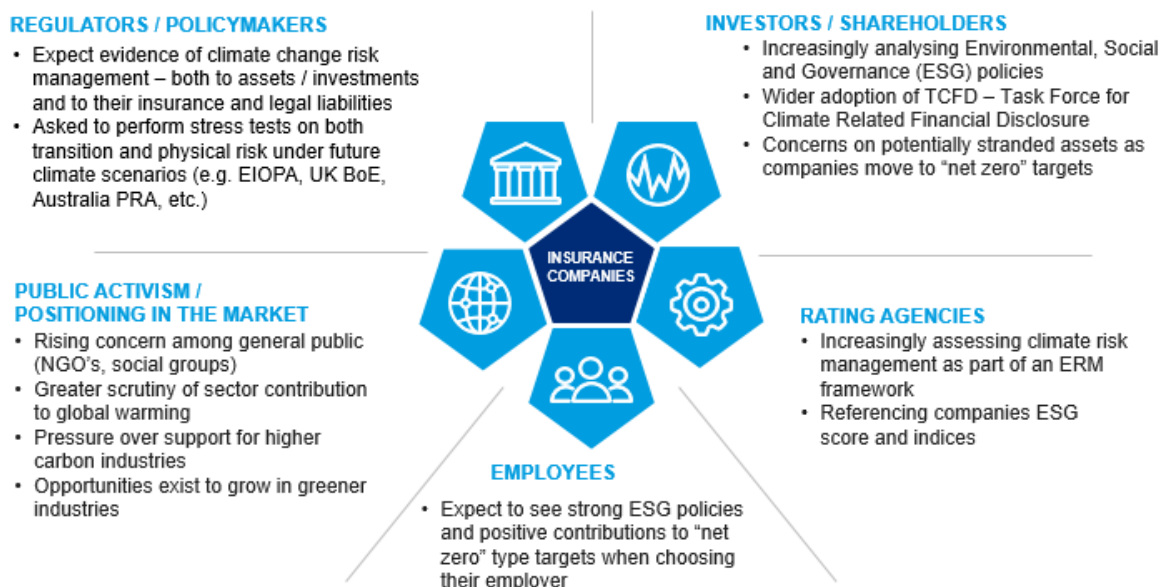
REGULATORS / POLICYMAKERS

• Expect evidence of climate change risk management – both to assets / investments and to their insurance and legal liabilities
• Asked to perform stress tests on both transition and physical risk under future climate scenarios (e.g. EIOPA, UK BoE, Australia PRA, etc.)

INVESTORS / SHAREHOLDERS

• Increasingly analysing Environmental, Social and Governance (ESG) policies
• Wider adoption of TCFD – Task Force for Climate Related Financial Disclosure
• Concerns on potentially stranded assets as companies move to "net zero" targets

INSURANCE COMPANIES

PUBLIC ACTIVISM / POSITIONING IN THE MARKET

• Rising concern among general public (NGO's, social groups)
• Greater scrutiny of sector contribution to global warming
• Pressure over support for higher carbon industries
• Opportunities exist to grow in greener industries

RATING AGENCIES

• Increasingly assessing climate risk management as part of an ERM framework
• Referencing companies ESG score and indices

EMPLOYEES

• Expect to see strong ESG policies and positive contributions to "net zero" type targets when choosing their employer